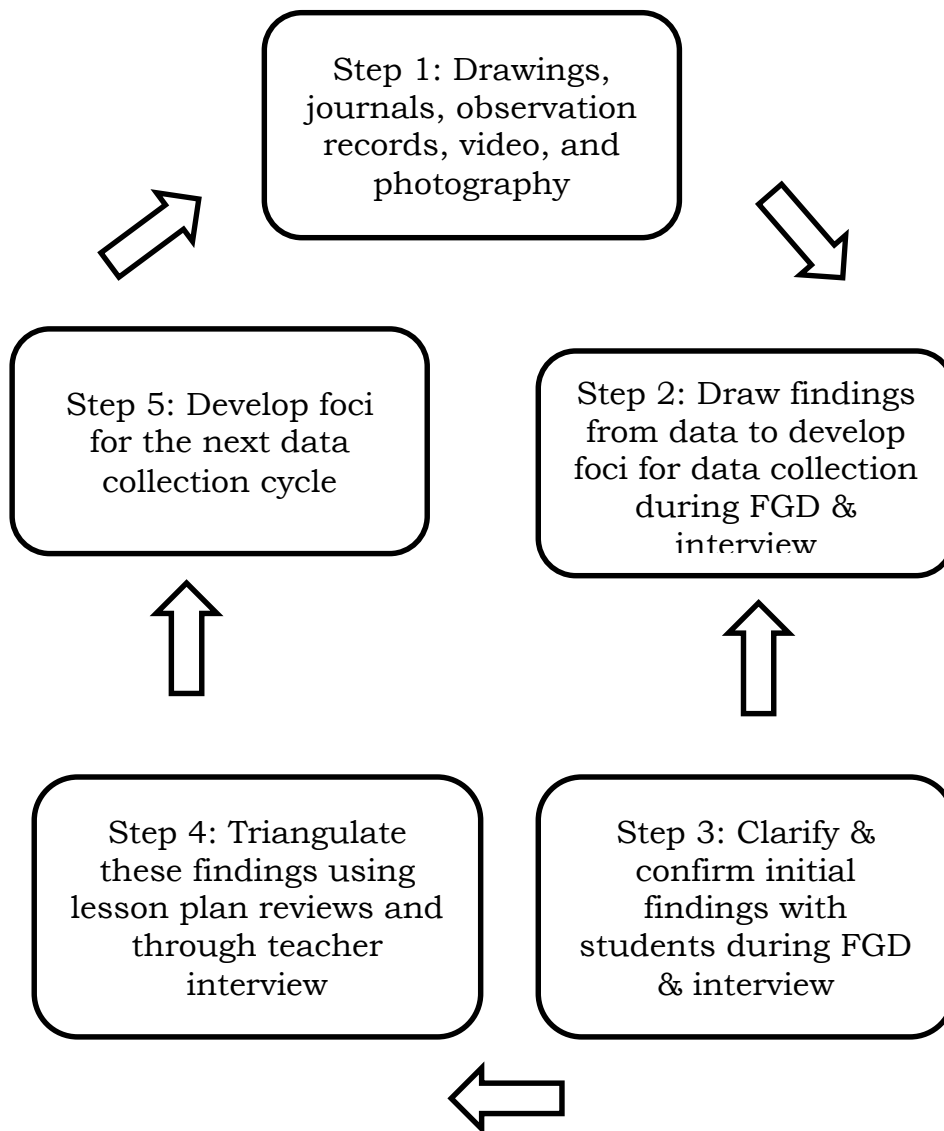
Step 1: Drawings, journals, observation records, video, and photography

Step 2: Draw findings from data to develop foci for data collection during FGD & interview

Step 3: Clarify & confirm initial findings with students during FGD & interview

Step 4: Triangulate these findings using lesson plan reviews and through teacher interview

Step 5: Develop foci for the next data collection cycle